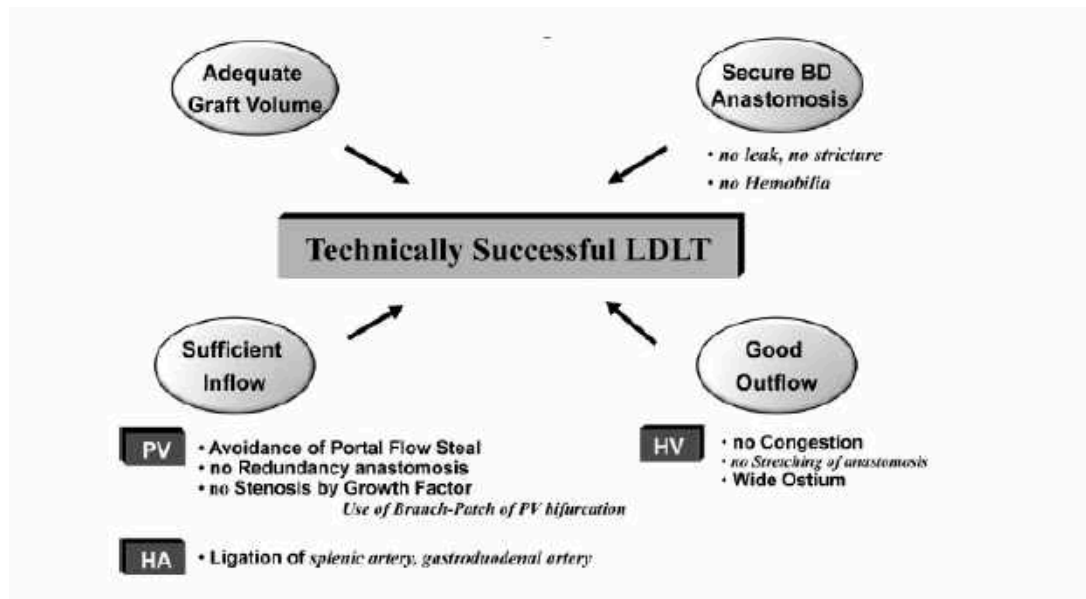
Adequate Graft Volume

Secure BD Anastomosis

• no leak, no stricture
• no Hemobilia

Technically Successful LDLT

Sufficient Inflow

Good Outflow

PV
• Avoidance of Portal Flow Steal
• no Redundancy anastomosis
• no Stenosis by Growth Factor
Use of Branch-Patch of PV bifurcation

HV
• no Congestion
• no Streching of anastomosis
• Wide Ostium

HA
• Ligation of splenic artery, gastroduodenal artery